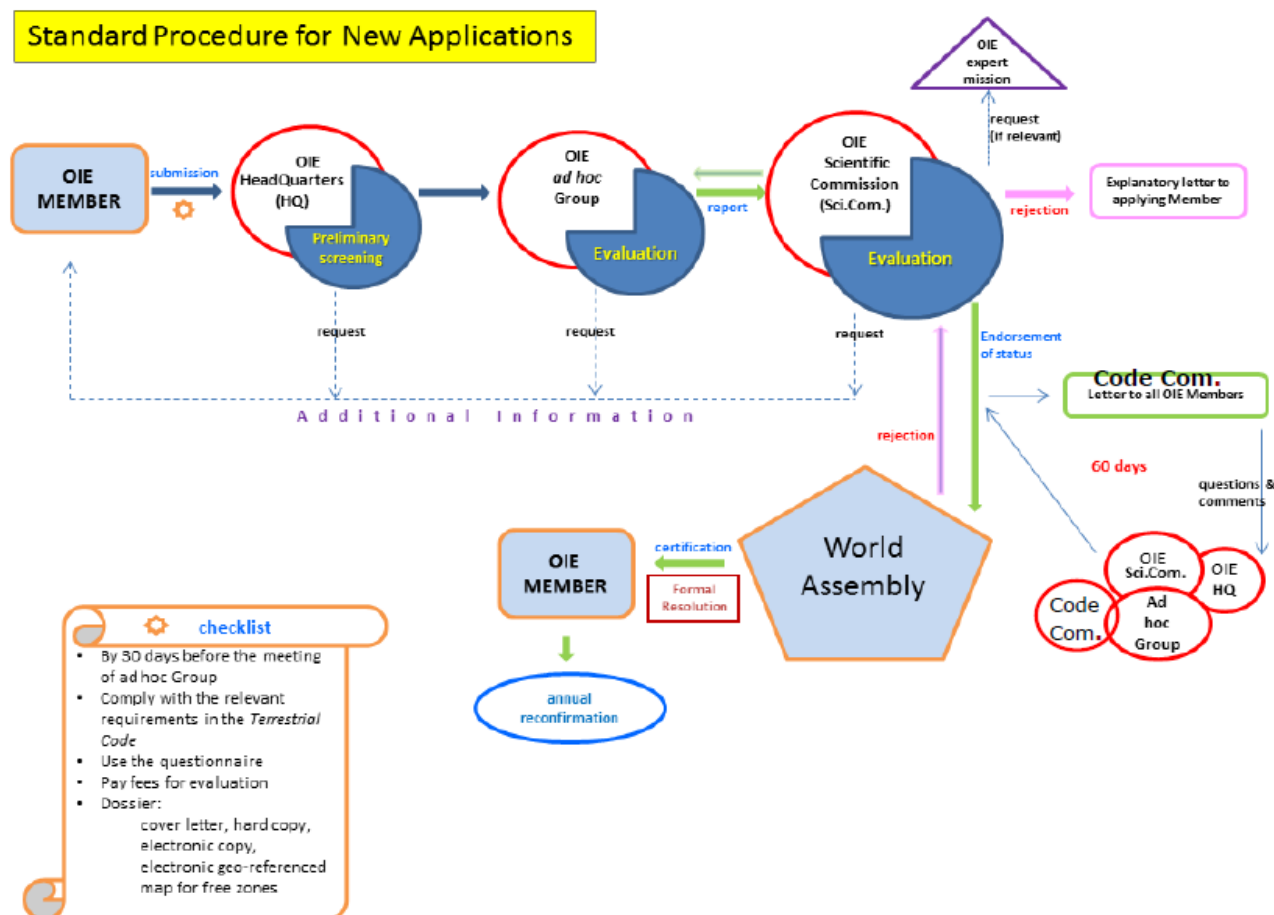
Standard Procedure for New Applications

OIE expert mission

request (if relevant)

OIE MEMBER

submission

OIE HeadQuarters (HQ)

Preliminary screening

OIE *ad hoc* Group

Evaluation

report

OIE Scientific Commission (Sci.Com.)

Evaluation

rejection

Explanatory letter to applying Member

request

request

request

Endorsement of status

Additional Information

Code Com.
Letter to all OIE Members

rejection

60 days

questions & comments

OIE Sci.Com.

OIE HQ

Code Com.

Ad hoc Group

World Assembly

OIE MEMBER

certification

Formal Resolution

annual reconfirmation

checklist

- By 30 days before the meeting of ad hoc Group
- Comply with the relevant requirements in the *Terrestrial Code*
- Use the questionnaire
- Pay fees for evaluation
- Dossier:
cover letter, hard copy, electronic copy, electronic geo-referenced map for free zones